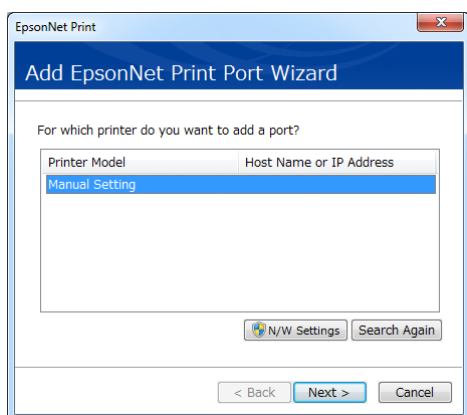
EpsonNet Print

Add EpsonNet Print Port Wizard

For which printer do you want to add a port?

| Printer Model | Host Name or IP Address |
|---|---|
| Manual Setting | |

N/W Settings
Search Again

< Back
Next >
Cancel